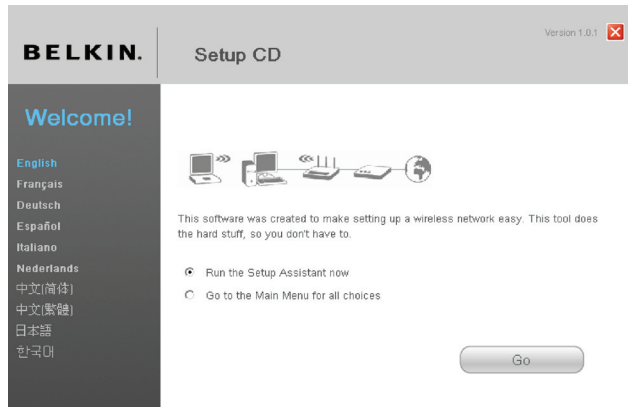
BELKIN.

Setup CD

Version 1.0.1

Welcome!

English
Français
Deutsch
Español
Italiano
Nederlands
中文(简体)
中文(繁體)
日本語
한국어

This software was created to make setting up a wireless network easy. This tool does the hard stuff, so you don't have to.

Run the Setup Assistant now

Go to the Main Menu for all choices

Go